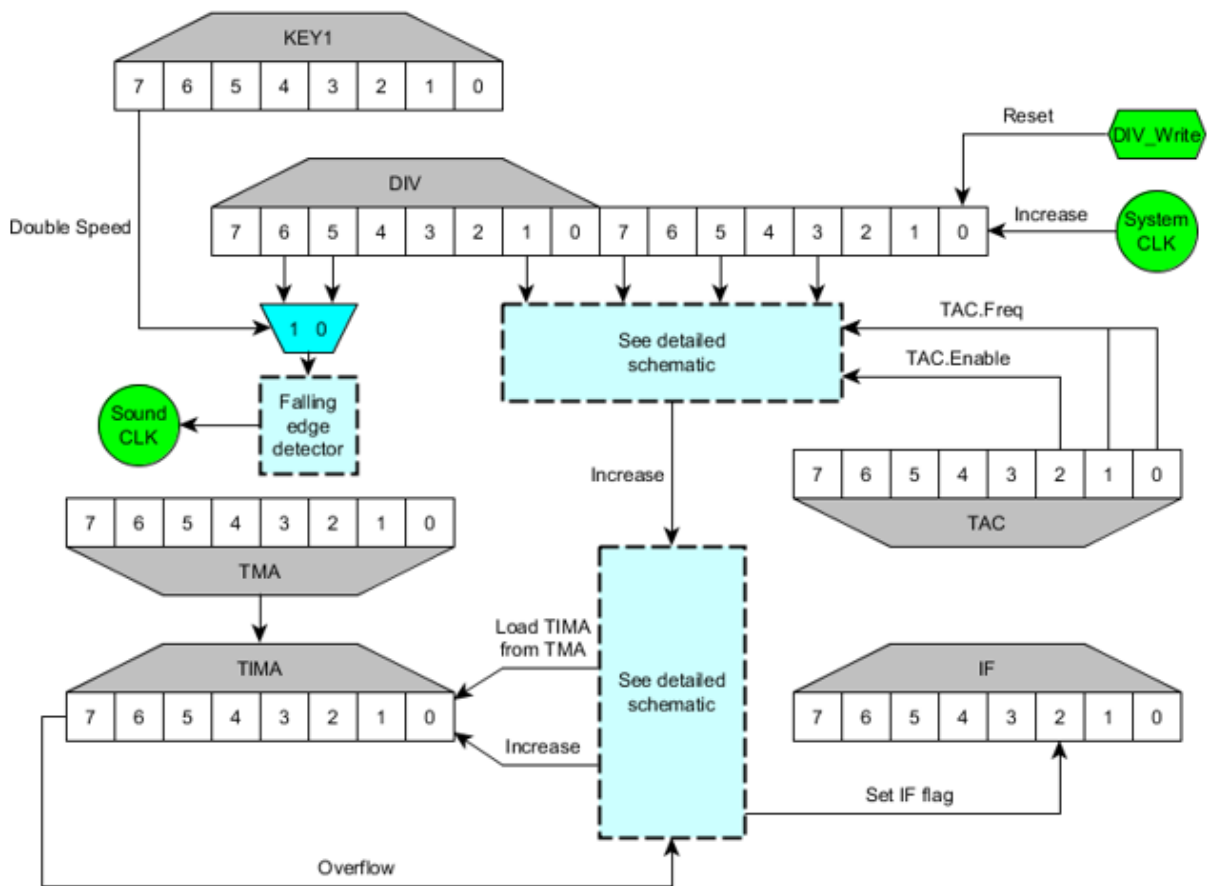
KEY1

| 7 | 6 | 5 | 4 | 3 | 2 | 1 | 0 |
|---|---|---|---|---|---|---|---|

Reset

DIV_Write

DIV

Double Speed

| 7 | 6 | 5 | 4 | 3 | 2 | 1 | 0 | 7 | 6 | 5 | 4 | 3 | 2 | 1 | 0 |
|---|---|---|---|---|---|---|---|---|---|---|---|---|---|---|---|

Increase

System CLK

1 0

See detailed schematic

TAC.Freq

TAC.Enable

Sound CLK

Falling edge detector

Increase

| 7 | 6 | 5 | 4 | 3 | 2 | 1 | 0 |
|---|---|---|---|---|---|---|---|

TAC

| 7 | 6 | 5 | 4 | 3 | 2 | 1 | 0 |
|---|---|---|---|---|---|---|---|

TMA

Load TIMA from TMA

TIMA

See detailed schematic

IF

| 7 | 6 | 5 | 4 | 3 | 2 | 1 | 0 |
|---|---|---|---|---|---|---|---|

| 7 | 6 | 5 | 4 | 3 | 2 | 1 | 0 |
|---|---|---|---|---|---|---|---|

Increase

Set IF flag

Overflow